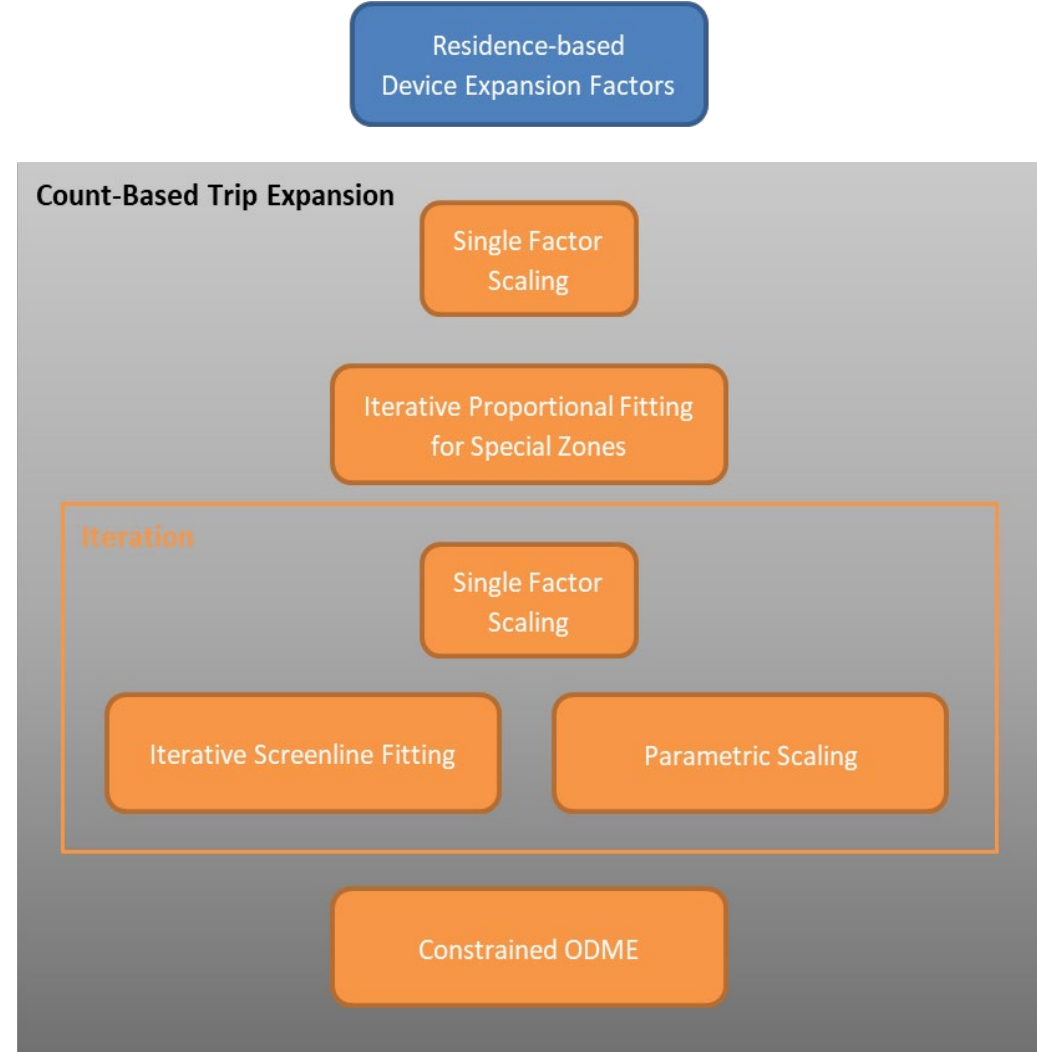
Residence-based Device Expansion Factors

Count-Based Trip Expansion

Single Factor Scaling

Iterative Proportional Fitting for Special Zones

Iteration

Single Factor Scaling

Iterative Screenline Fitting

Parametric Scaling

Constrained ODME